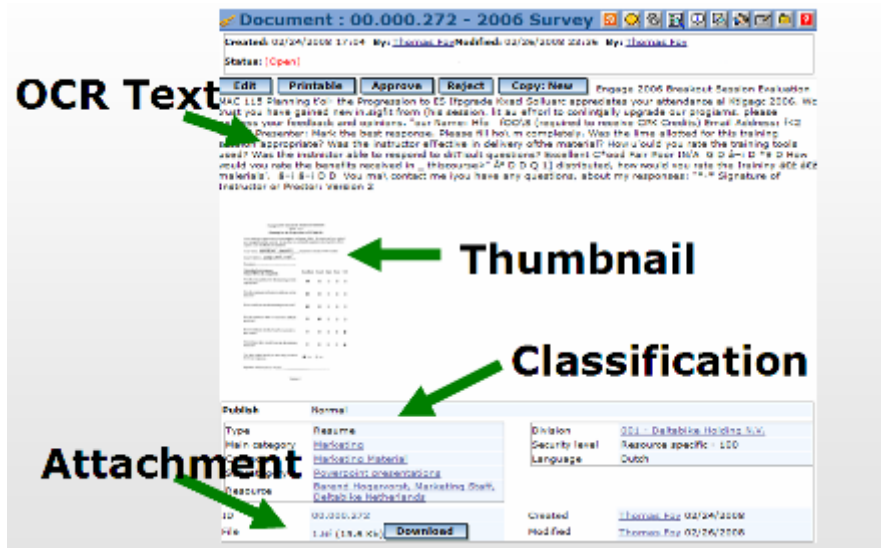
Document : 00.000.272 - 2006 Survey

Created: 02/24/2008 17:04 By: Thomas Fox Modified: 02/26/2008 23:36 By: Thomas Fox

Status: [Open]

Edit Printable Approve Reject Copy: New

OCR Text

Engage 2006 Breakout Session Evaluation MAC 115 Planning for the Progression to ES Upgrade Kinaxi Solisarc appreciates your attendance at Engage 2006. We trust you have gained new insight from this session. In an effort to continually upgrade our programs, please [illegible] your feedback and opinions. Your Name: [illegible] (required to receive CPE Credits) Email Address: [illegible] Presenter: Mark the best response. Please fill holes completely. Was the time allotted for this training session appropriate? Was the instructor effective in delivery of the material? How would you rate the training tools used? Was the instructor able to respond to difficult questions? Excellent Good Fair Poor N/A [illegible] How would you rate the benefits received in _ this course? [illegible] distributed, how would you rate the training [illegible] materials. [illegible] You may contact me if you have any questions, about my responses: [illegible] Signature of Instructor or Proctor: Version 2

Thumbnail

Classification

| Publish | Normal | | |
|---|---|---|---|
| Type | Resume | Division | 001 - Deltabike Holding N.V. |
| Main category | Marketing | Security level | Resource specific - 100 |
| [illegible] | Marketing Material | Language | Dutch |
| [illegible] | Powerpoint presentations | | |
| Resource | Barend Hoogeveen, Marketing Staff, Deltabike Netherlands | | |

Attachment

| ID | 00.000.272 | Created | Thomas Fox 02/24/2008 |
|---|---|---|---|
| File | 1.tif (15.6 Kb) Download | Modified | Thomas Fox 02/26/2008 |